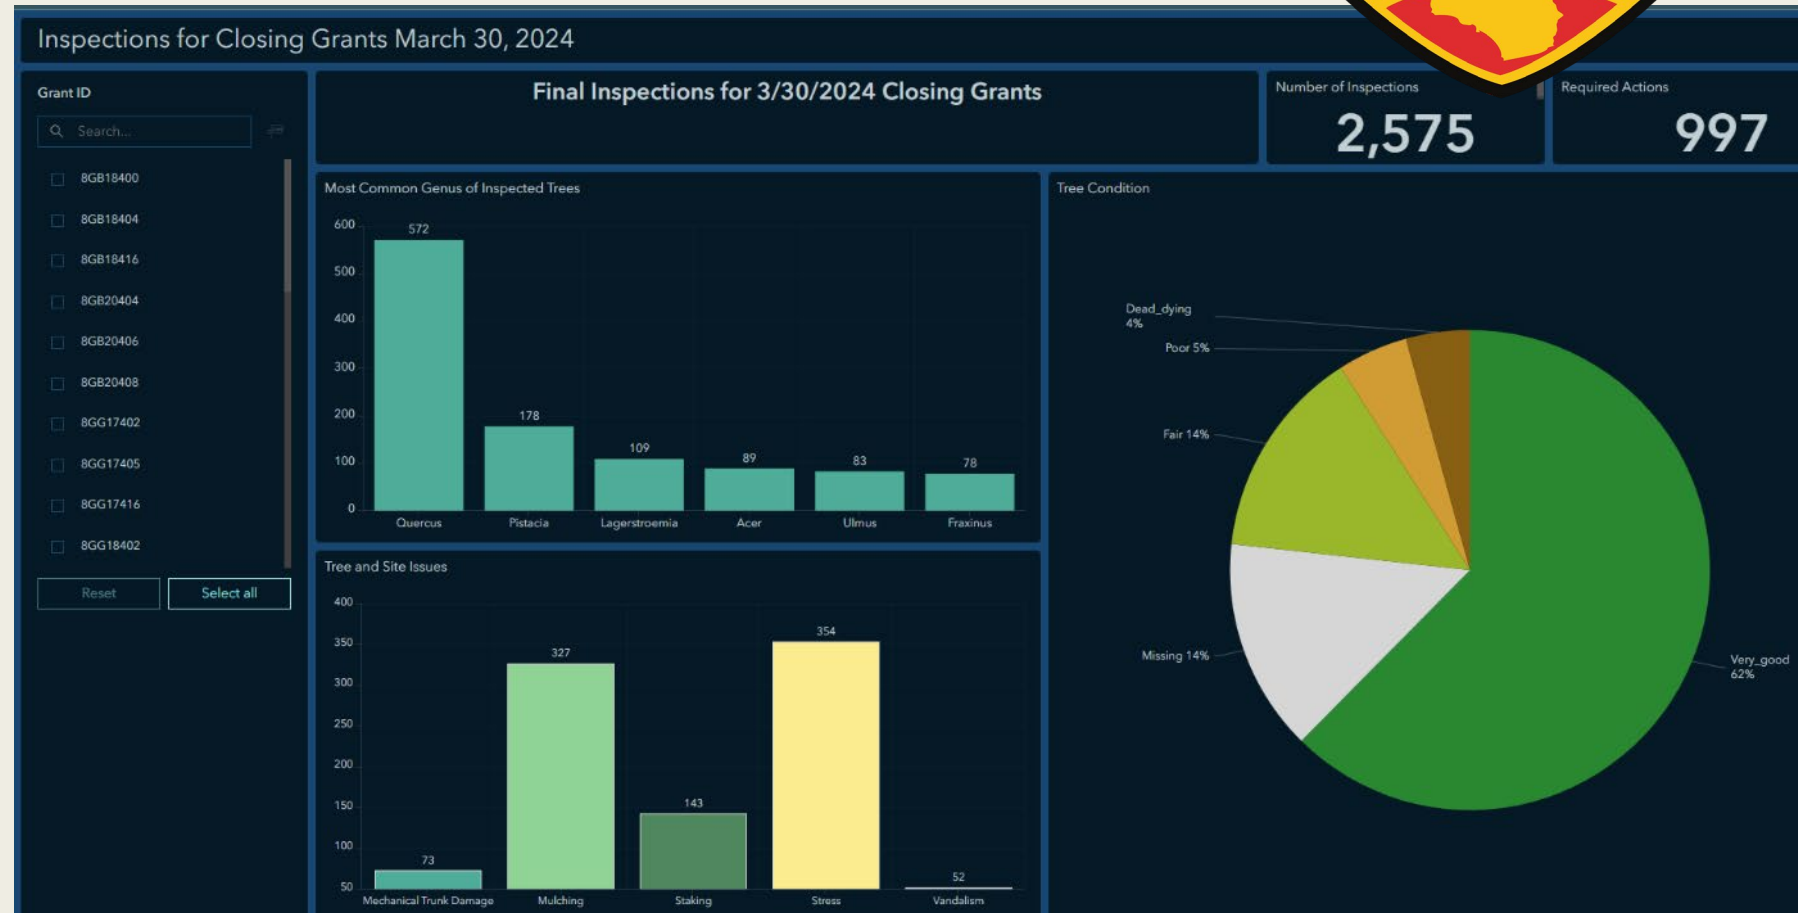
Inspections for Closing Grants March 30, 2024

Grant ID

Search...

8GB18400
8GB18404
8GB18416
8GB20404
8GB20406
8GB20408
8GG17402
8GG17405
8GG17416
8GG18402

Reset
Select all

Final Inspections for 3/30/2024 Closing Grants

Number of Inspections
2,575

Required Actions
997

Most Common Genus of Inspected Trees

600
500
400
300
200
100
0

572 Quercus
178 Pistacia
109 Lagerstroemia
89 Acer
83 Ulmus
78 Fraxinus

Tree and Site Issues

400
350
300
250
200
150
100
50

73 Mechanical Trunk Damage
327 Mulching
143 Staking
354 Stress
52 Vandalism

Tree Condition

Dead_dying 4%
Poor 5%
Fair 14%
Missing 14%
Very_good 62%